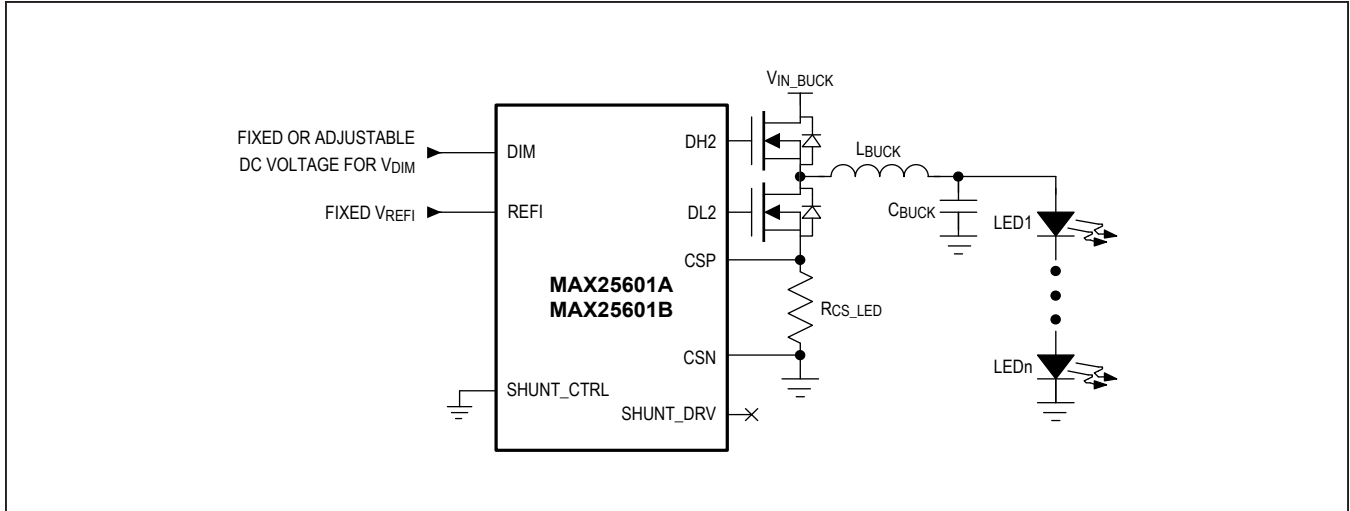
$V_{IN\_BUCK}$

FIXED OR ADJUSTABLE DC VOLTAGE FOR $V_{DIM}$

DIM

DH2

$L_{BUCK}$

FIXED $V_{REFI}$

REFI

DL2

$C_{BUCK}$

LED1

CSP

MAX25601A
MAX25601B

$R_{CS\_LED}$

CSN

LEDn

SHUNT_CTRL

SHUNT_DRV